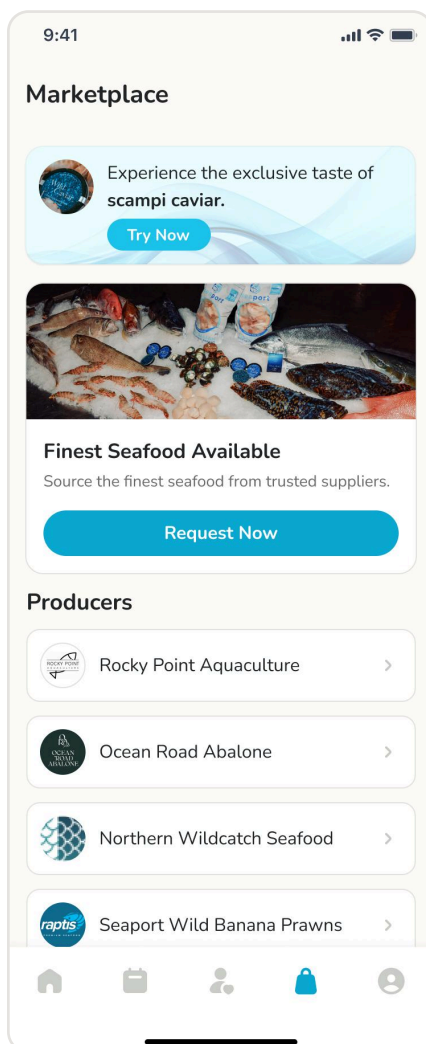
9:41

Marketplace

Experience the exclusive taste of **scampi caviar.**

Try Now

Finest Seafood Available

Source the finest seafood from trusted suppliers.

Request Now

Producers

ROCKY POINT

Rocky Point Aquaculture

OCEAN ROAD ABALONE

Ocean Road Abalone

Northern Wildcatch Seafood

raptis

Seaport Wild Banana Prawns